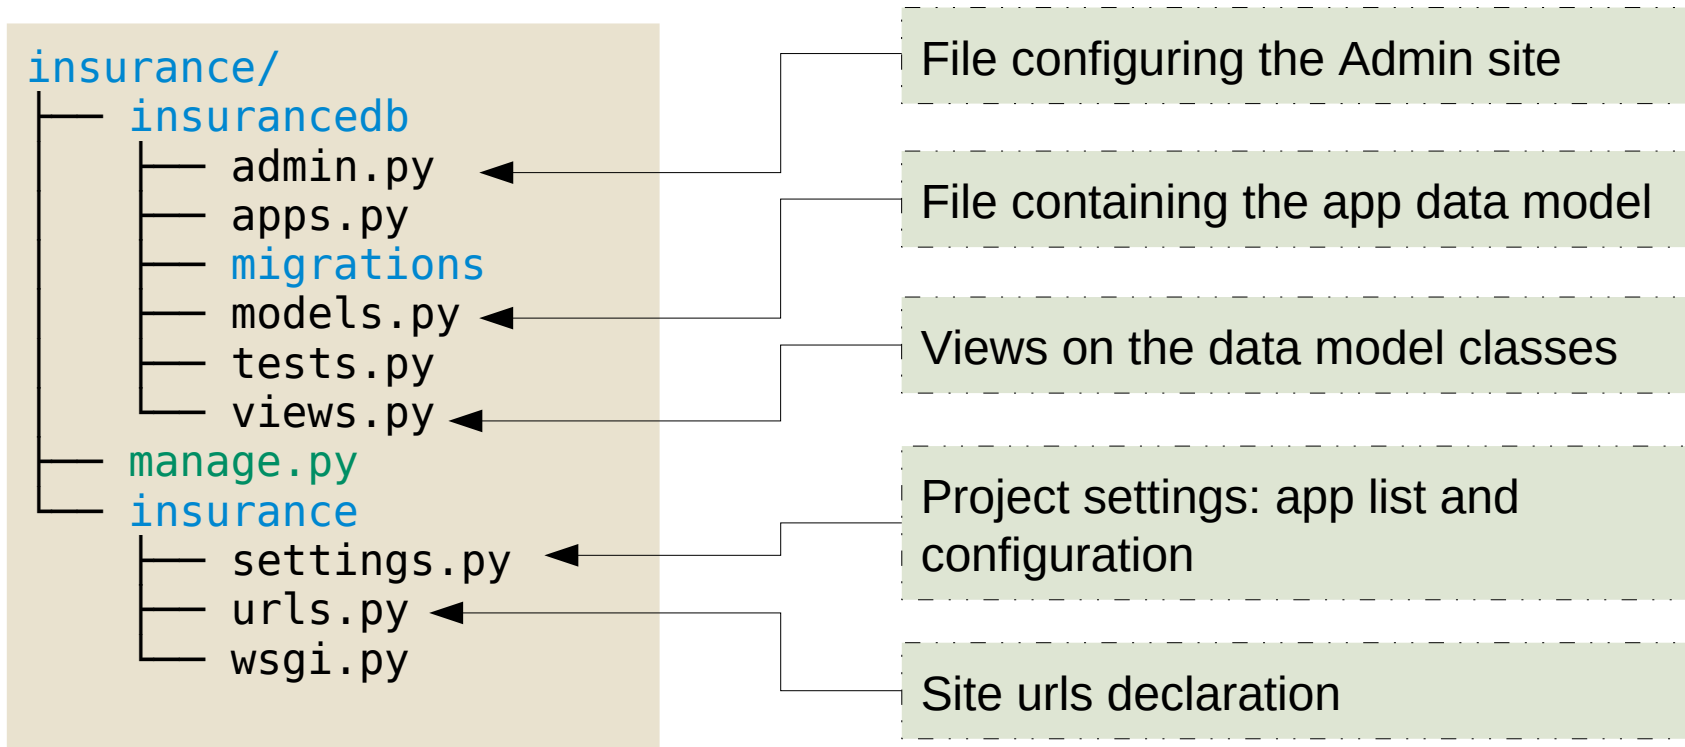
insurance/
├── insurancedb
│   ├── admin.py
│   ├── apps.py
│   ├── migrations
│   ├── models.py
│   ├── tests.py
│   └── views.py
├── manage.py
└── insurance
    ├── settings.py
    ├── urls.py
    └── wsgi.py

File configuring the Admin site

File containing the app data model

Views on the data model classes

Project settings: app list and configuration

Site urls declaration